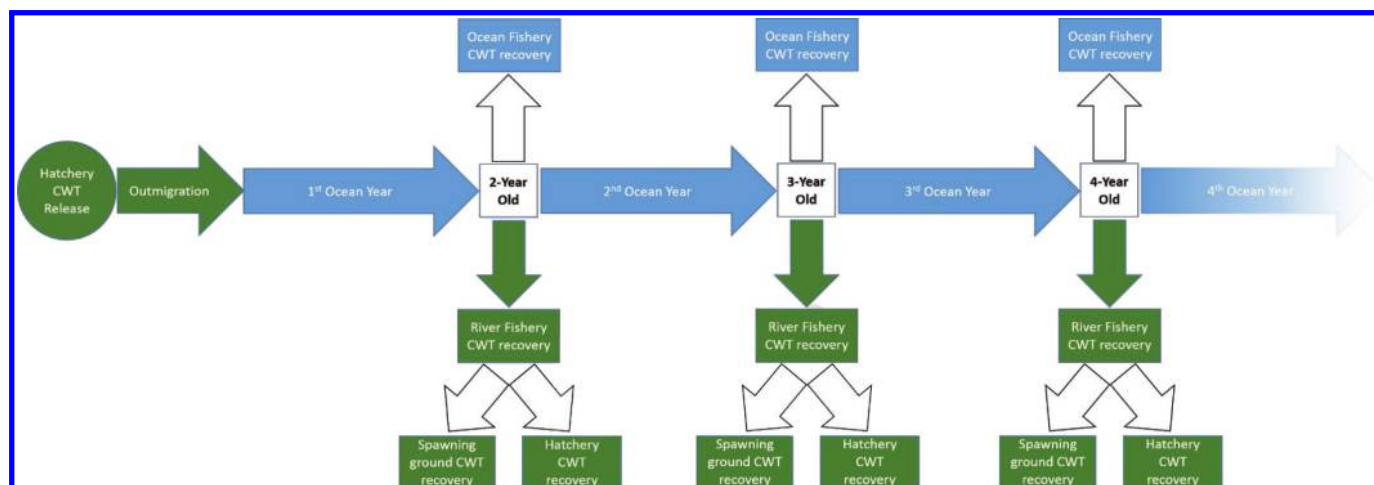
Ocean Fishery CWT recovery

Ocean Fishery CWT recovery

Ocean Fishery CWT recovery

Hatchery CWT Release

Outmigration

1$^{st}$ Ocean Year

2-Year Old

2$^{nd}$ Ocean Year

3-Year Old

3$^{rd}$ Ocean Year

4-Year Old

4$^{th}$ Ocean Year

River Fishery CWT recovery

River Fishery CWT recovery

River Fishery CWT recovery

Spawning ground CWT recovery

Hatchery CWT recovery

Spawning ground CWT recovery

Hatchery CWT recovery

Spawning ground CWT recovery

Hatchery CWT recovery